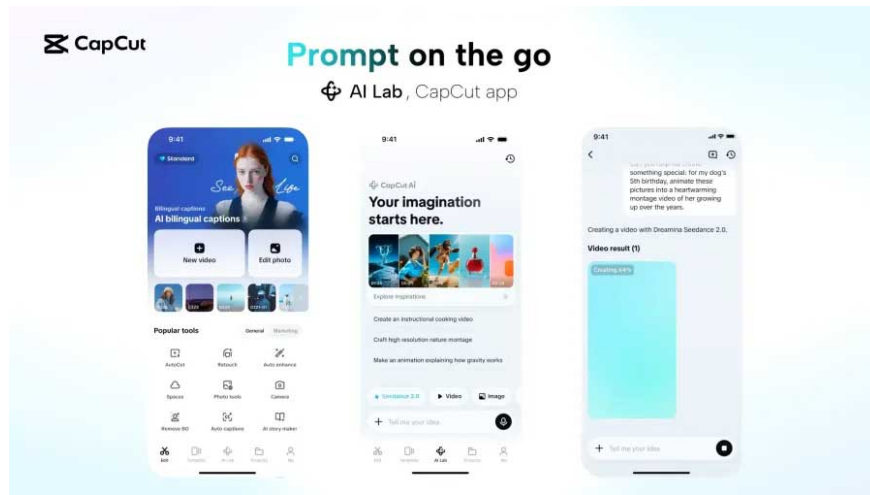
CapCut

Prompt on the go

AI Lab, CapCut app

9:41

Standard

See Life

Bilingual captions

AI bilingual captions

New video

Edit photo

Popular tools

General

Marketing

AutoCut

Retouch

Auto enhance

Spaces

Photo tools

Camera

Remove BG

Auto captions

AI story maker

Edit

Templates

AI Lab

Inbox

Me

9:41

CapCut AI

Your imagination starts here.

Explore inspirations

Create an instructional cooking video

Craft high resolution nature montage

Make an animation explaining how gravity works

Seedance 2.0

Video

Image

Tell me your idea

Edit

Templates

AI Lab

Inbox

Me

9:41

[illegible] something special: for my dog's 5th birthday, animate these pictures into a heartwarming montage video of her growing up over the years.

Creating a video with Dreamina Seedance 2.0.

Video result (1)

Creating 64%

Tell me your idea